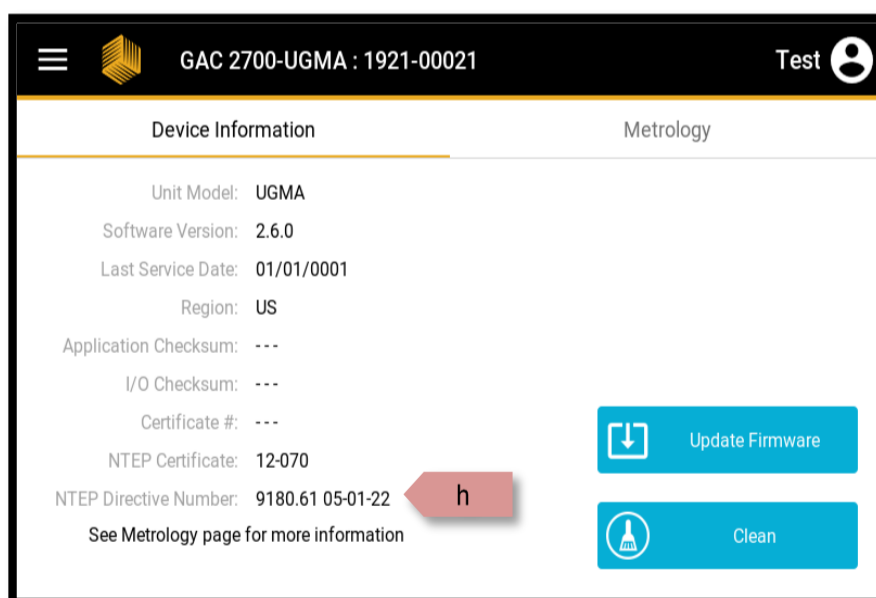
GAC 2700-UGMA : 1921-00021

Test

Device Information

Metrology

Unit Model: UGMA

Software Version: 2.6.0

Last Service Date: 01/01/0001

Region: US

Application Checksum: ---

I/O Checksum: ---

Certificate #: ---

NTEP Certificate: 12-070

NTEP Directive Number: 9180.61 05-01-22

h

See Metrology page for more information

Update Firmware

Clean